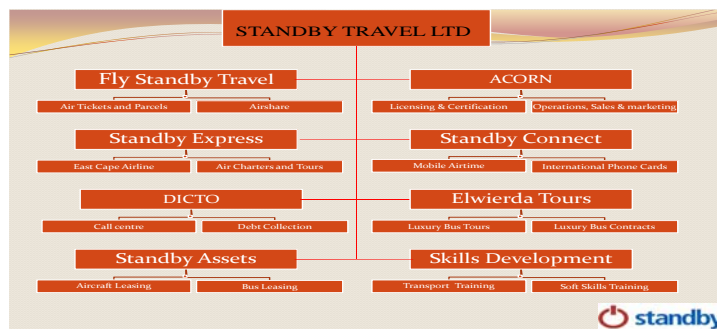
STANDBY TRAVEL LTD

Fly Standby Travel

Air Tickets and Parcels

Airshare

Standby Express

East Cape Airline

Air Charters and Tours

DICTO

Call centre

Debt Collection

Standby Assets

Aircraft Leasing

Bus Leasing

ACORN

Licensing & Certification

Operations, Sales & marketing

Standby Connect

Mobile Airtime

International Phone Cards

Elwierda Tours

Luxury Bus Tours

Luxury Bus Contracts

Skills Development

Transport Training

Soft Skills Training

standby